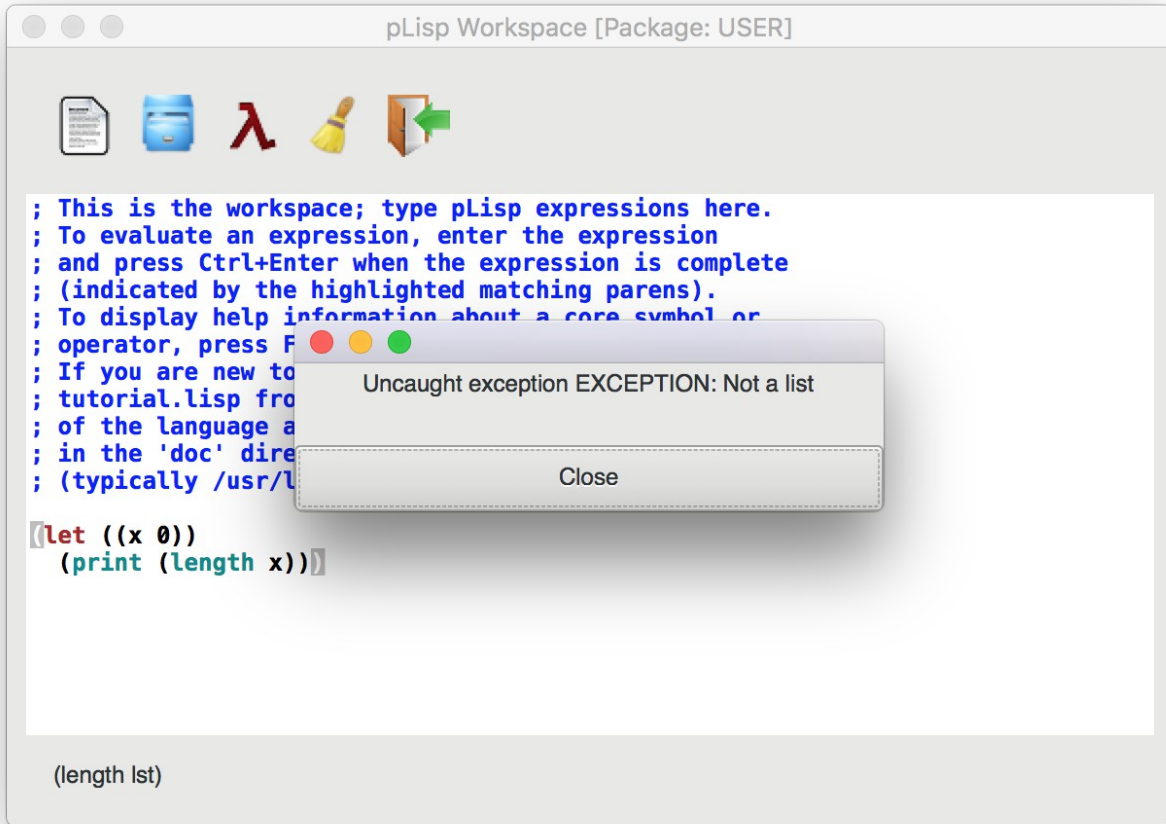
pLisp Workspace [Package: USER]

; This is the workspace; type pLisp expressions here.
; To evaluate an expression, enter the expression
; and press Ctrl+Enter when the expression is complete
; (indicated by the highlighted matching parens).
; To display help information about a core symbol or
; operator, press F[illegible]
; If you are new to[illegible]
; tutorial.lisp fro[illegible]
; of the language a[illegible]
; in the 'doc' dire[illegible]
; (typically /usr/l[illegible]

Uncaught exception EXCEPTION: Not a list

Close

(let ((x 0))
  (print (length x)))

(length lst)